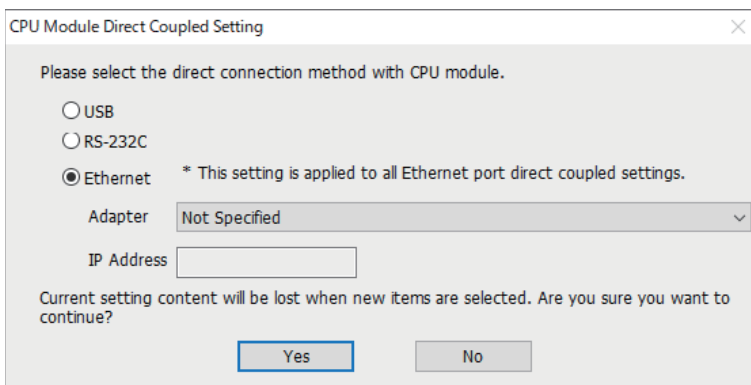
CPU Module Direct Coupled Setting

Please select the direct connection method with CPU module.

USB

RS-232C

Ethernet * This setting is applied to all Ethernet port direct coupled settings.

Adapter Not Specified

IP Address

Current setting content will be lost when new items are selected. Are you sure you want to continue?

Yes No